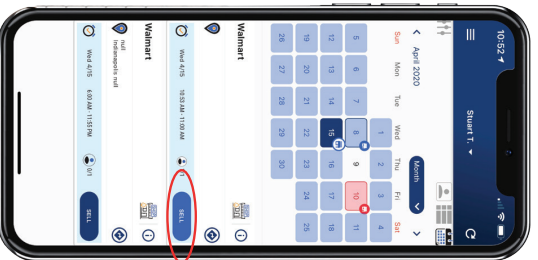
10:52
Stuart T.
April 2020
Month
Sun Mon Tue Wed Thu Fri Sat
1 2 3 4
5 6 7 8 9 10 11
12 13 14 15 16 17 18
19 20 21 22 23 24 25
26 27 28 29 30
Walmart
Wed 4/15
10:30 AM - 11:00 AM
SELL
Walmart
null
Indianapolis null
Wed 4/15
6:00 AM - 11:59 PM
0/1
SELL